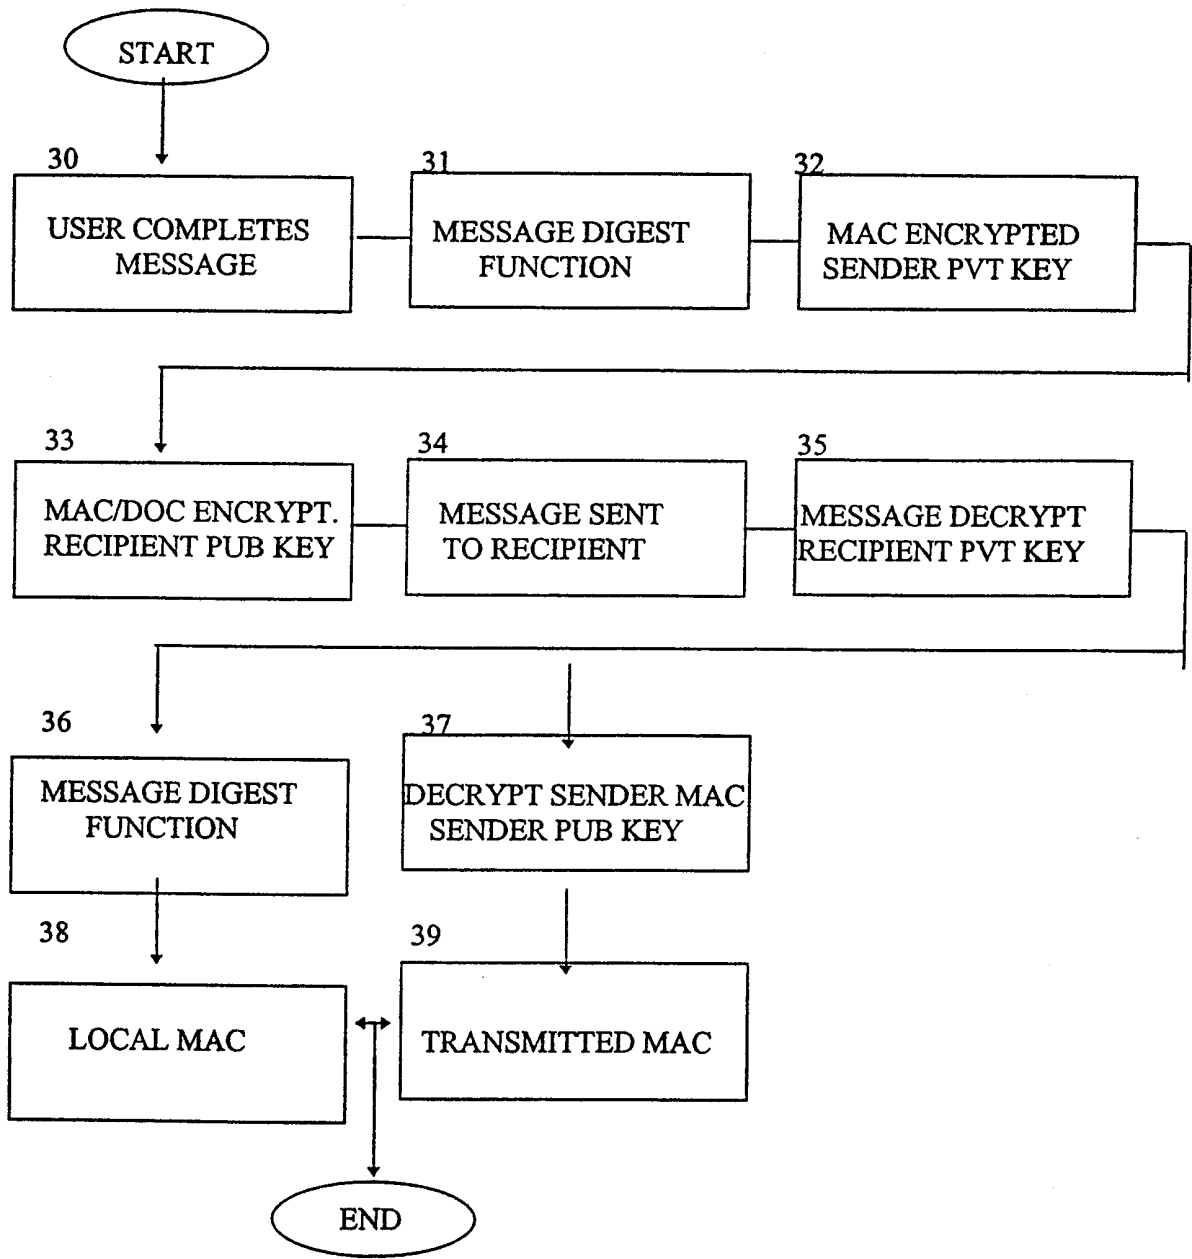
START

30
USER COMPLETES MESSAGE

31
MESSAGE DIGEST FUNCTION

32
MAC ENCRYPTED SENDER PVT KEY

33
MAC/DOC ENCRYPT. RECIPIENT PUB KEY

34
MESSAGE SENT TO RECIPIENT

35
MESSAGE DECRYPT RECIPIENT PVT KEY

36
MESSAGE DIGEST FUNCTION

37
DECRYPT SENDER MAC SENDER PUB KEY

38
LOCAL MAC

39
TRANSMITTED MAC

END